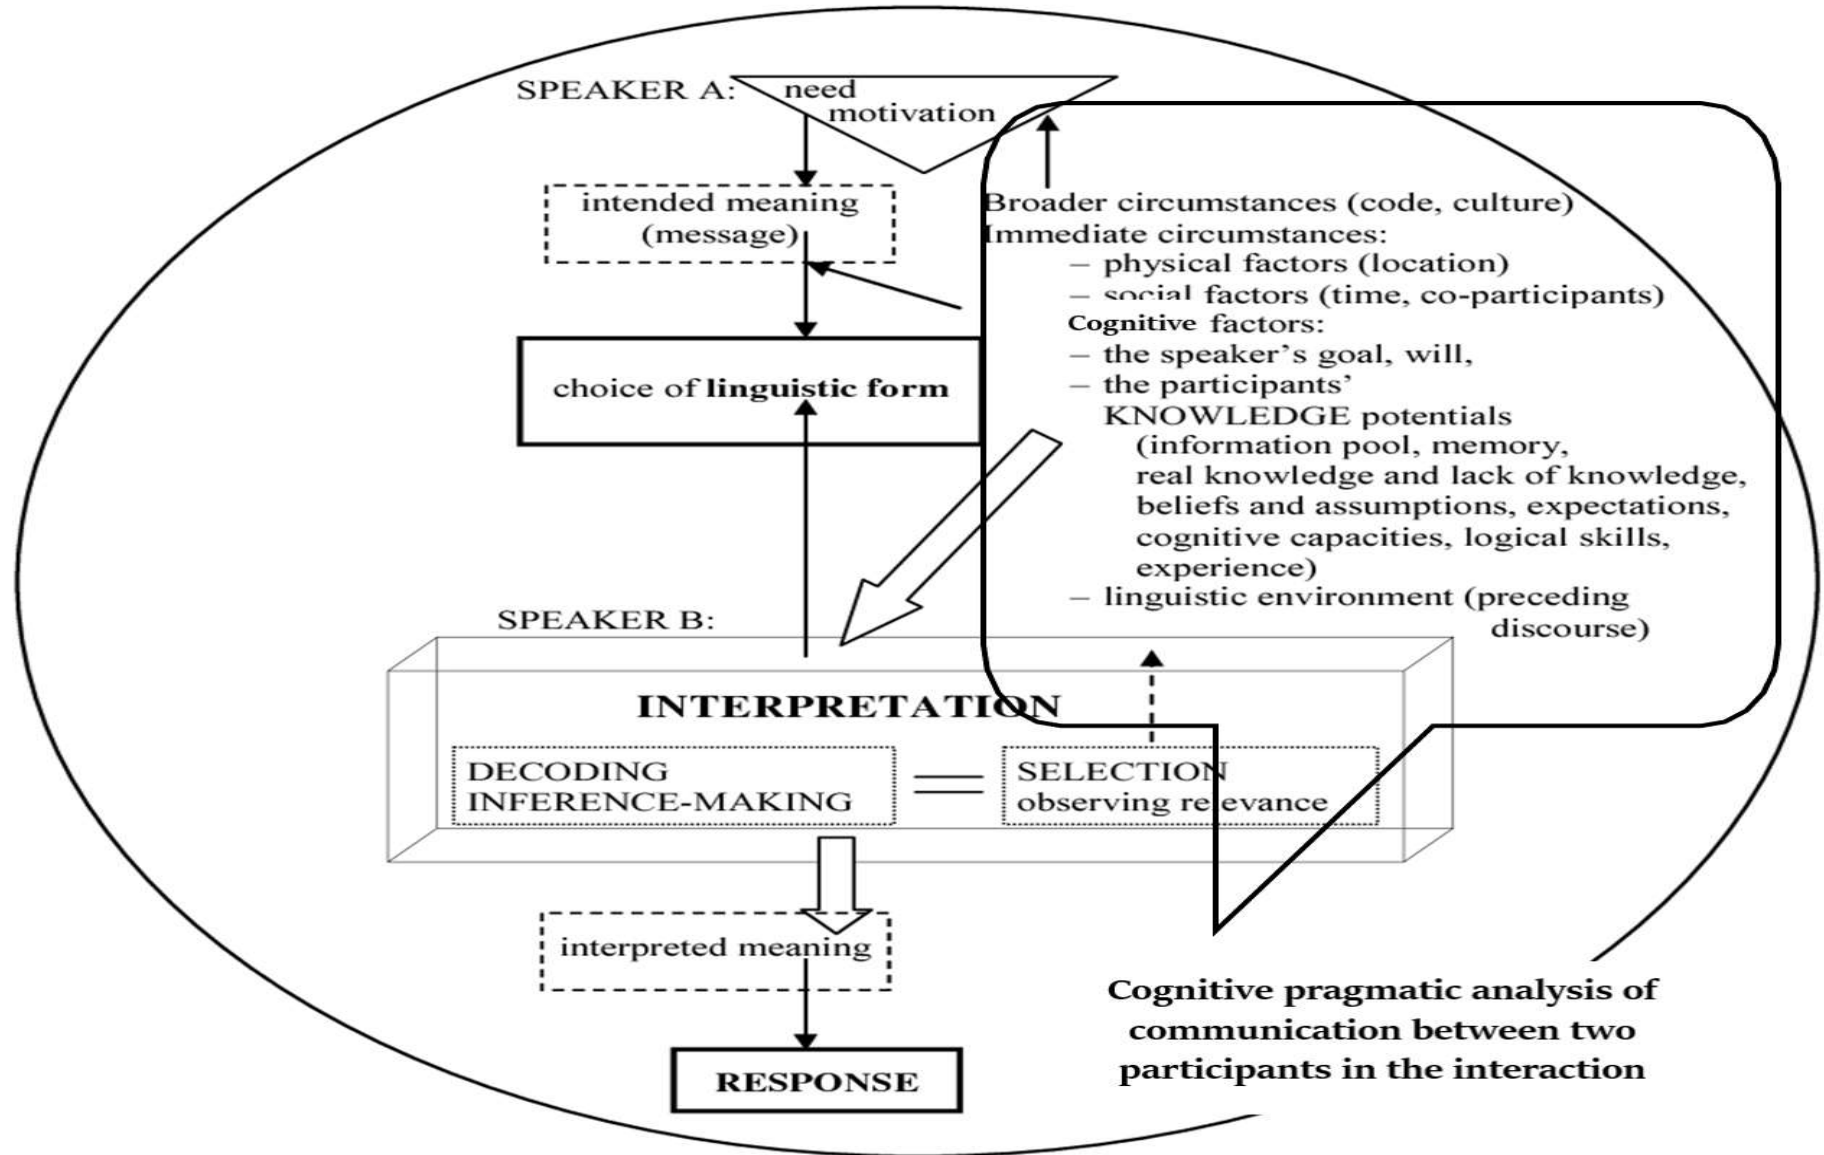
SPEAKER A: need motivation

intended meaning (message)

choice of **linguistic form**

Broader circumstances (code, culture)
Immediate circumstances:
– physical factors (location)
– social factors (time, co-participants)
Cognitive factors:
– the speaker's goal, will,
– the participants' KNOWLEDGE potentials (information pool, memory, real knowledge and lack of knowledge, beliefs and assumptions, expectations, cognitive capacities, logical skills, experience)
– linguistic environment (preceding discourse)

SPEAKER B:

INTERPRETATION

DECODING
INFERENCE-MAKING

SELECTION
observing relevance

interpreted meaning

RESPONSE

Cognitive pragmatic analysis of communication between two participants in the interaction